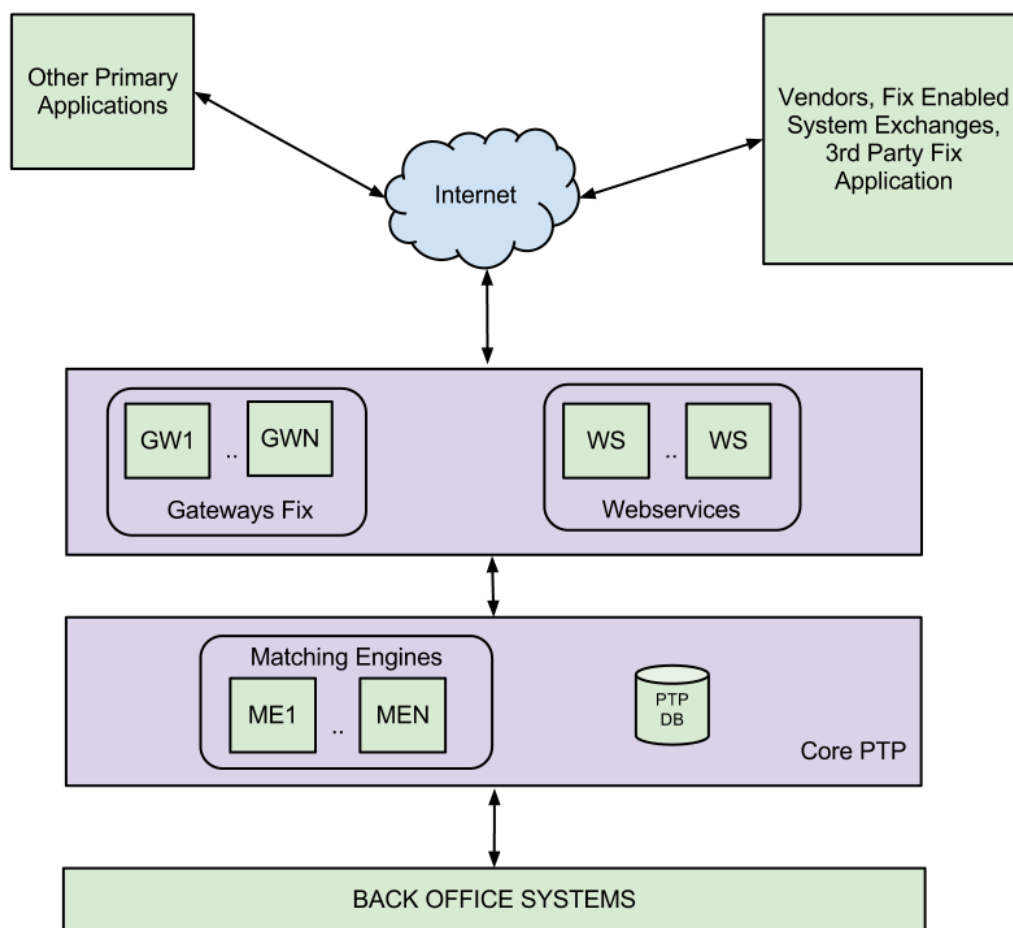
Other Primary Applications

Vendors, Fix Enabled System Exchanges, 3rd Party Fix Application

Internet

GW1 .. GWN

Gateways Fix

WS .. WS

Webservices

Matching Engines

ME1 .. MEN

PTP DB

Core PTP

BACK OFFICE SYSTEMS